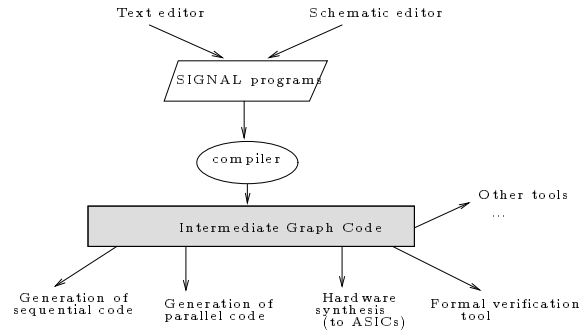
Text editor

Schematic editor

SIGNAL programs

compiler

Intermediate Graph Code

Other tools
...

Generation of sequential code

Generation of parallel code

Hardware synthesis (to ASICs)

Formal verification tool